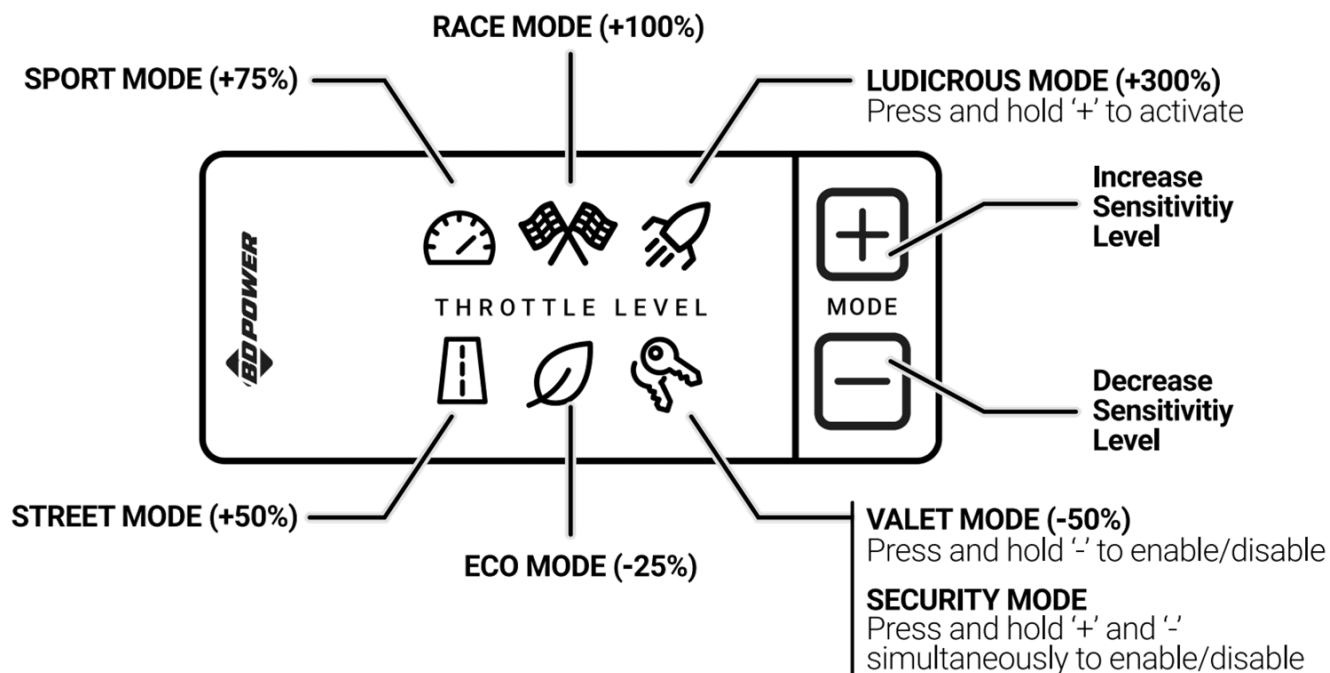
RACE MODE (+100%)

SPORT MODE (+75%)

LUDICROUS MODE (+300%)
Press and hold '+' to activate

Increase Sensitivitiy Level

BD POWER

THROTTLE LEVEL

MODE

Decrease Sensitivitiy Level

STREET MODE (+50%)

ECO MODE (-25%)

VALET MODE (-50%)
Press and hold '-' to enable/disable

SECURITY MODE
Press and hold '+' and '-' simultaneously to enable/disable